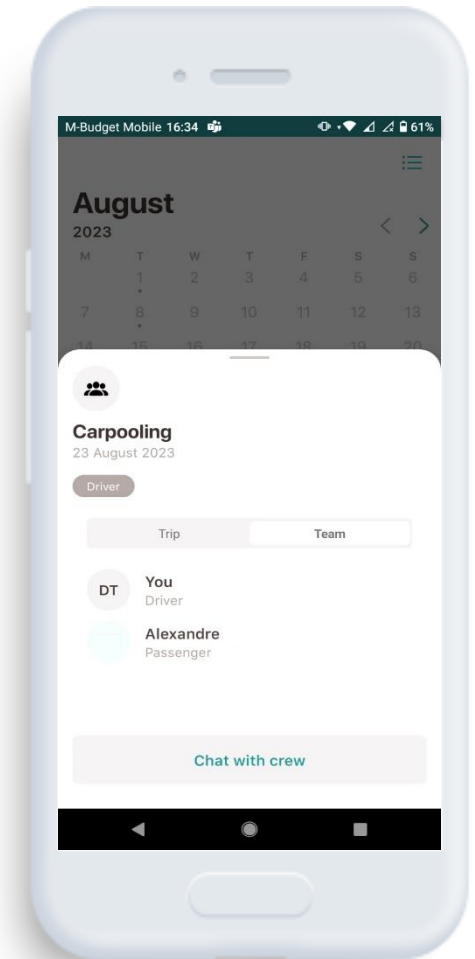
M-Budget Mobile 16:34

61%

August
2023

| M | T | W | T | F | S | S |
|---|---|---|---|---|---|---|
|   | 1 | 2 | 3 | 4 | 5 | 6 |
| 7 | 8 | 9 | 10 | 11 | 12 | 13 |
| 14 | 15 | 16 | 17 | 18 | 19 | 20 |

Carpooling
23 August 2023

Driver

Trip
Team

DT
You
Driver

Alexandre
Passenger

Chat with crew